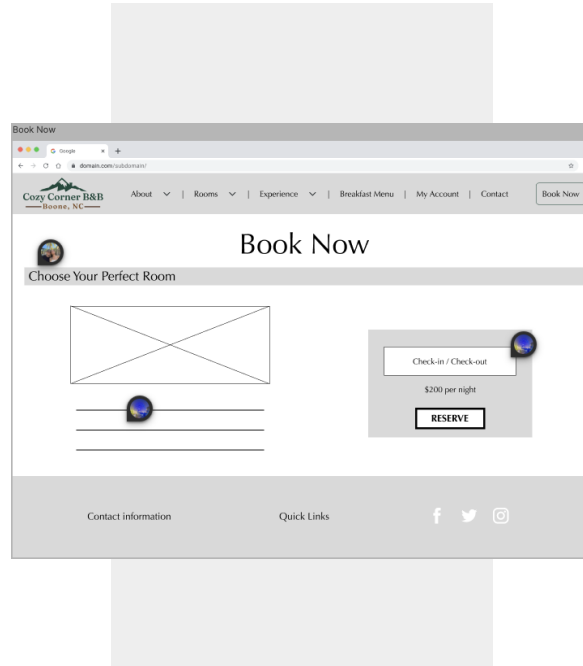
Book Now

Google

domain.com/subdomain/

Cozy Corner B&B
Boone, NC

About | Rooms | Experience | Breakfast Menu | My Account | Contact

Book Now

Book Now

Choose Your Perfect Room

Check-in / Check-out

$200 per night

RESERVE

Contact information

Quick Links